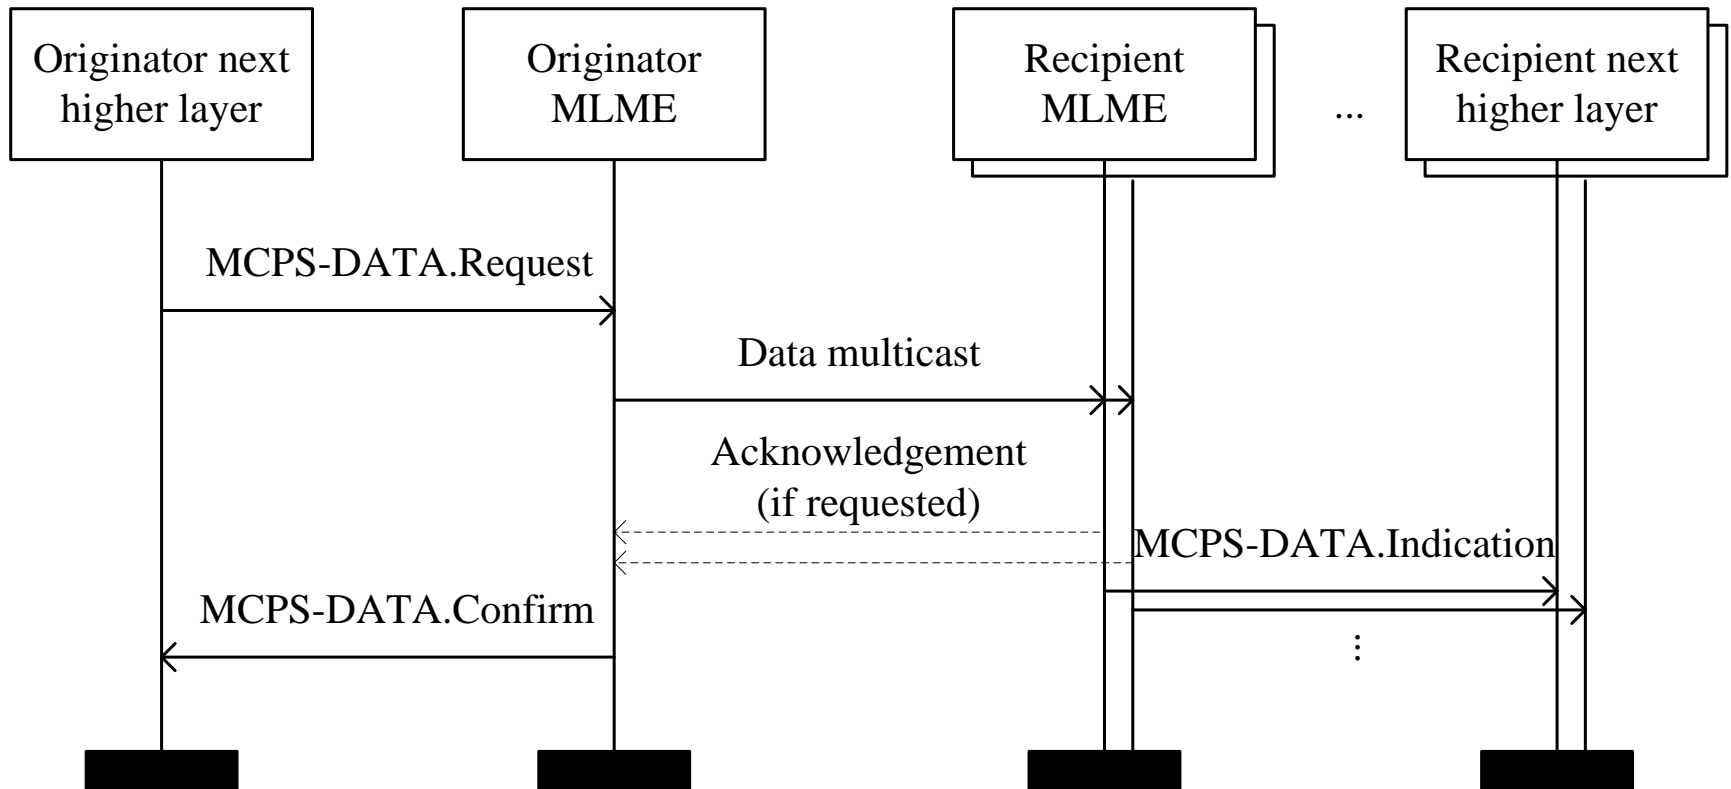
Originator next higher layer

Originator MLME

Recipient MLME

...

Recipient next higher layer

MCPS-DATA.Request

Data multicast

Acknowledgement (if requested)

MCPS-DATA.Indication

MCPS-DATA.Confirm

⋮